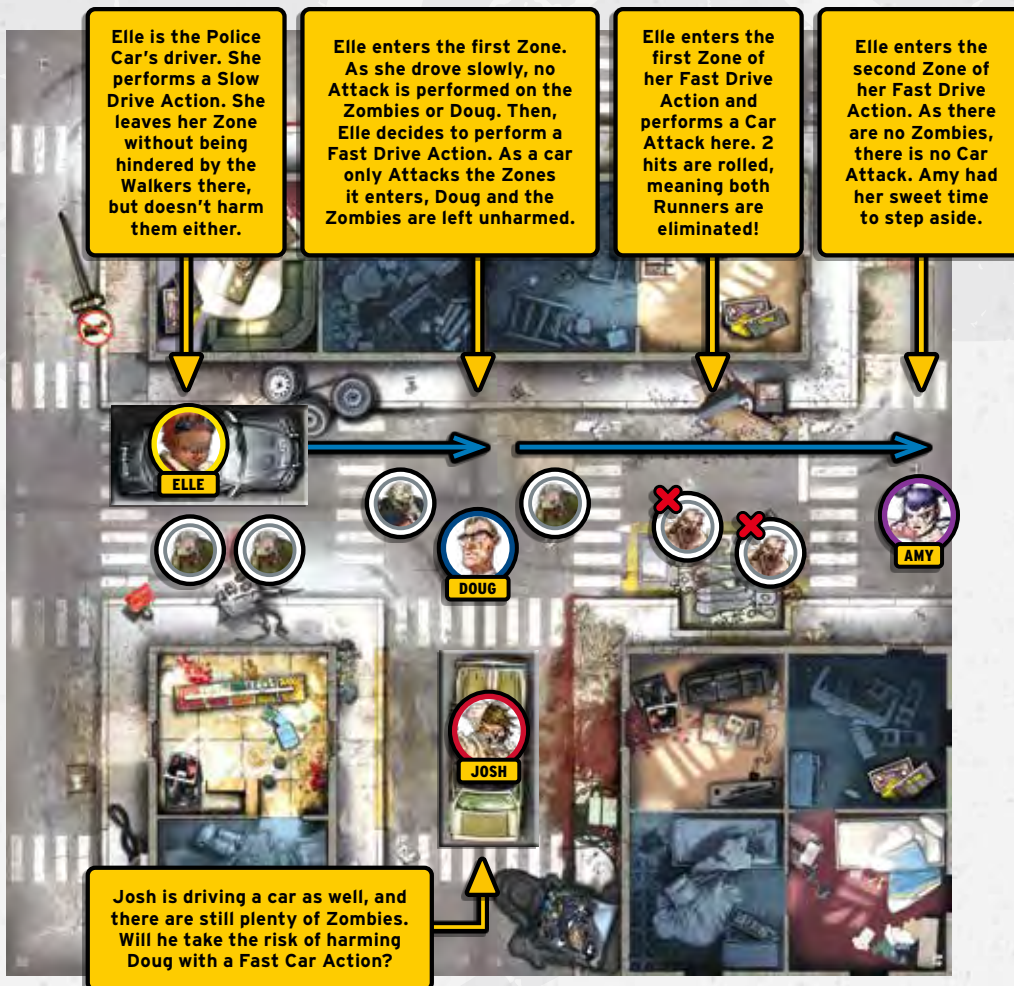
Elle is the Police Car's driver. She performs a Slow Drive Action. She leaves her Zone without being hindered by the Walkers there, but doesn't harm them either.

Elle enters the first Zone. As she drove slowly, no Attack is performed on the Zombies or Doug. Then, Elle decides to perform a Fast Drive Action. As a car only Attacks the Zones it enters, Doug and the Zombies are left unharmed.

Elle enters the first Zone of her Fast Drive Action and performs a Car Attack here. 2 hits are rolled, meaning both Runners are eliminated!

Elle enters the second Zone of her Fast Drive Action. As there are no Zombies, there is no Car Attack. Amy had her sweet time to step aside.

ELLE

DOUG

AMY

JOSH

Josh is driving a car as well, and there are still plenty of Zombies. Will he take the risk of harming Doug with a Fast Car Action?